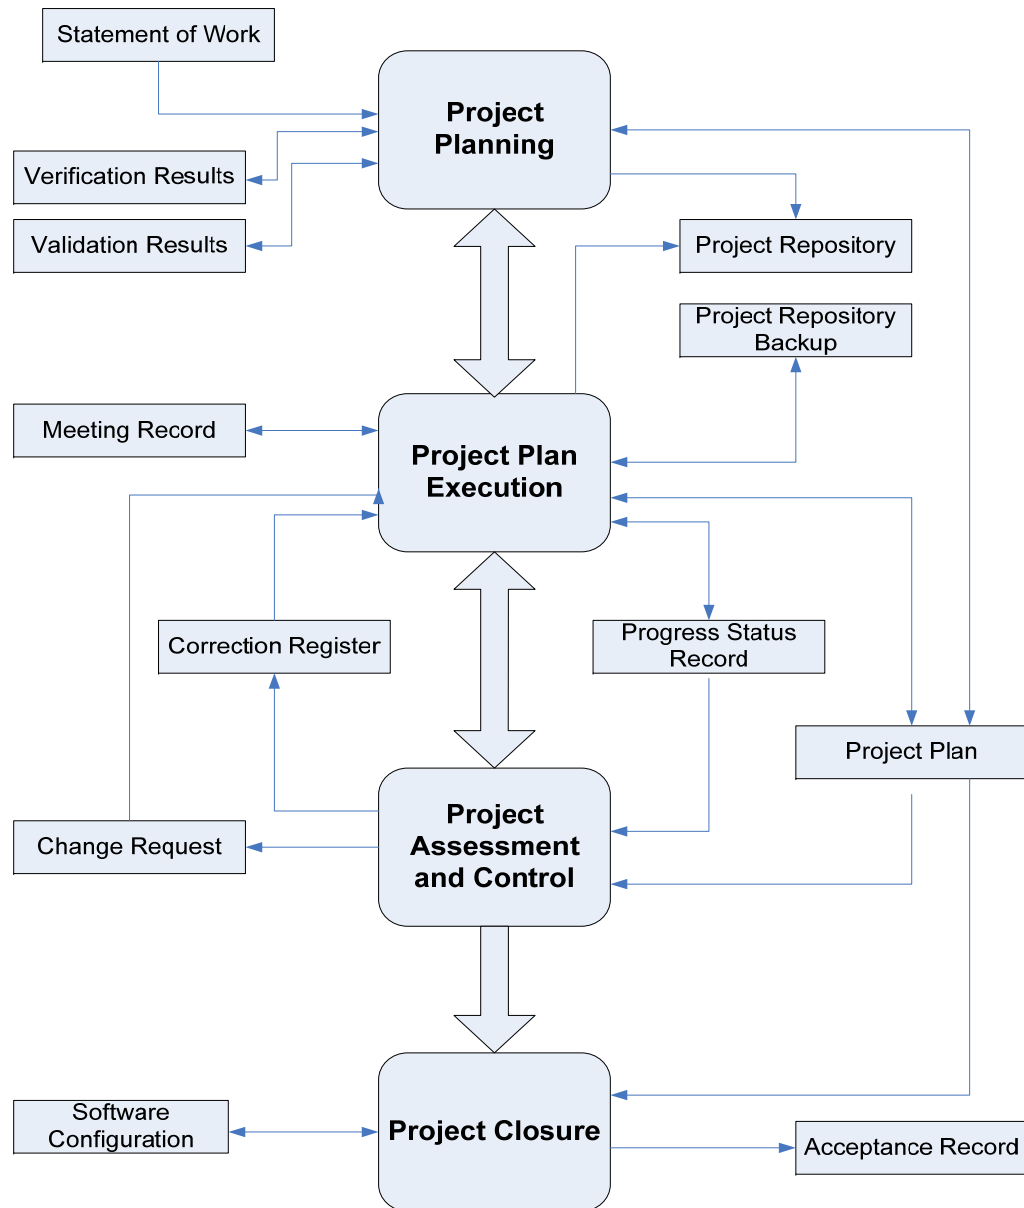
Statement of Work

Project Planning

Verification Results

Validation Results

Project Repository

Project Repository Backup

Meeting Record

Project Plan Execution

Correction Register

Progress Status Record

Project Plan

Change Request

Project Assessment and Control

Software Configuration

Project Closure

Acceptance Record